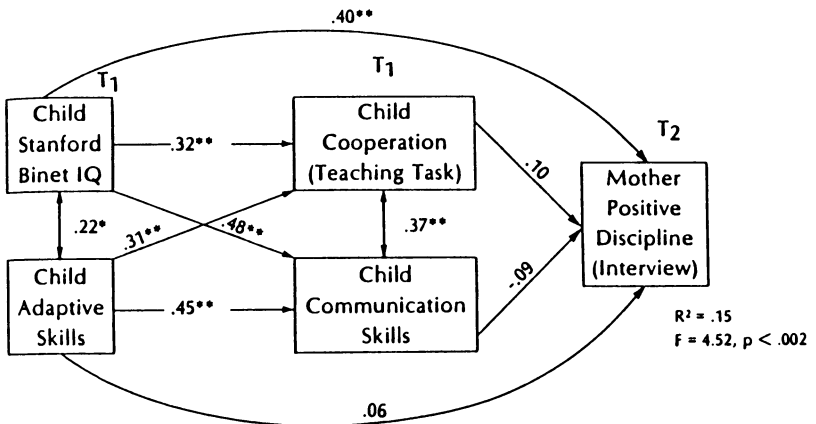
.40**

$T_1$

$T_1$

$T_2$

Child Stanford Binet IQ

.32**

Child Cooperation (Teaching Task)

.10

Mother Positive Discipline (Interview)

.22*

.31**

.48**

.37**

Child Adaptive Skills

.45**

Child Communication Skills

-.09

$R^2$ = .15
F = 4.52, p < .002

.06